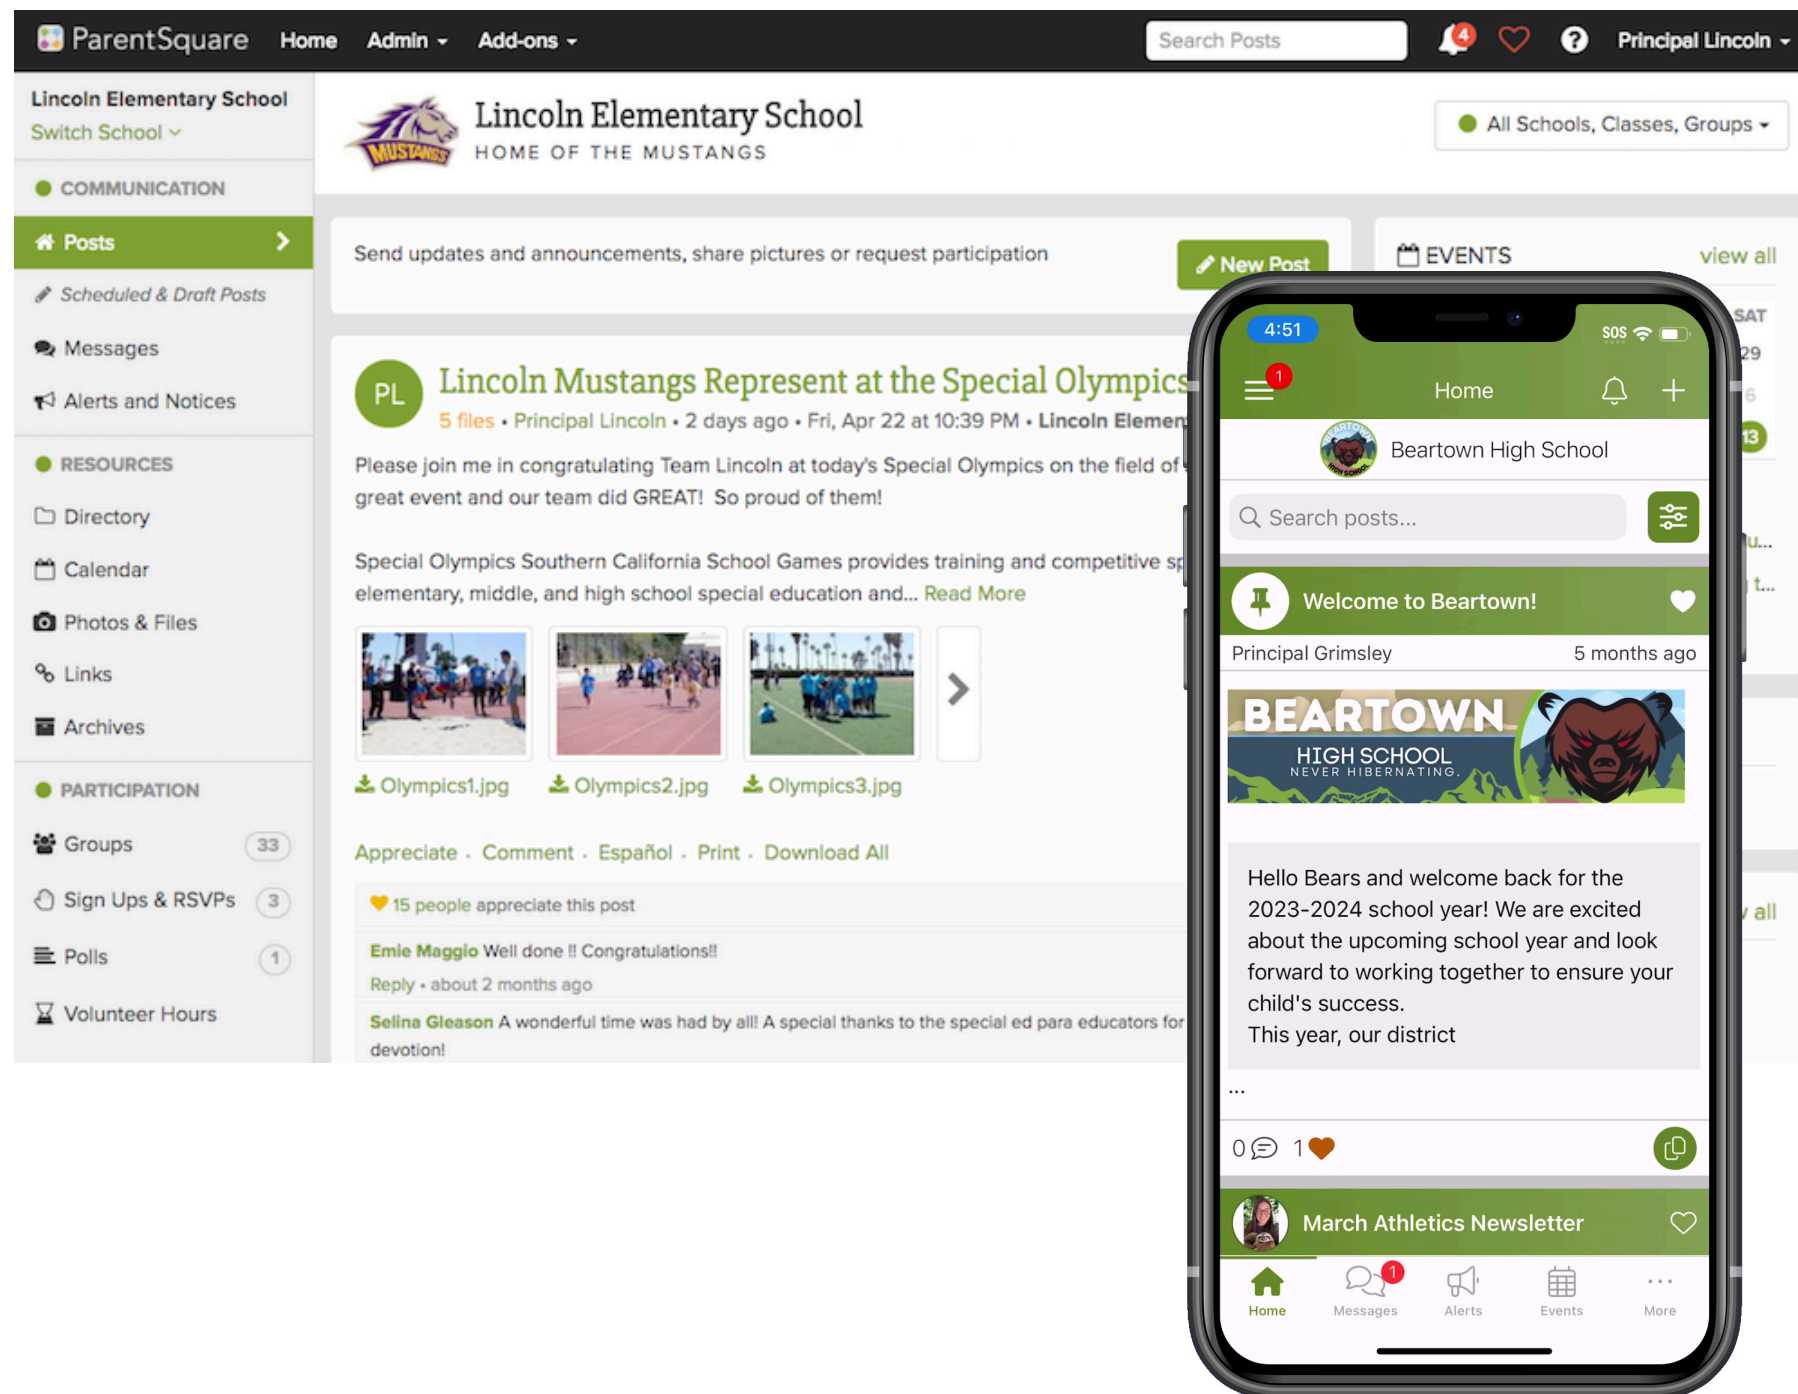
ParentSquare Home Admin Add-ons Search Posts 4 Principal Lincoln

Lincoln Elementary School
Switch School

COMMUNICATION
Posts
Scheduled & Draft Posts
Messages
Alerts and Notices

RESOURCES
Directory
Calendar
Photos & Files
Links
Archives

PARTICIPATION
Groups 33
Sign Ups & RSVPs 3
Polls 1
Volunteer Hours

MUSTANGS
Lincoln Elementary School
HOME OF THE MUSTANGS

All Schools, Classes, Groups

Send updates and announcements, share pictures or request participation
New Post

EVENTS view all

PL
Lincoln Mustangs Represent at the Special Olympics
5 files • Principal Lincoln • 2 days ago • Fri, Apr 22 at 10:39 PM • Lincoln Elemen

Please join me in congratulating Team Lincoln at today's Special Olympics on the field of great event and our team did GREAT! So proud of them!

Special Olympics Southern California School Games provides training and competitive sp elementary, middle, and high school special education and... Read More

Olympics1.jpg Olympics2.jpg Olympics3.jpg

Appreciate · Comment · Español · Print · Download All

15 people appreciate this post

Emie Maggio Well done !! Congratulations!!
Reply • about 2 months ago

Selina Gleason A wonderful time was had by all! A special thanks to the special ed para educators for devotion!

SAT
29
6
13
u...
t...
all

4:51
SOS
1
Home
Beartown High School
Search posts...

Welcome to Beartown!
Principal Grimsley 5 months ago
BEARTOWN
HIGH SCHOOL
NEVER HIBERNATING.

Hello Bears and welcome back for the 2023-2024 school year! We are excited about the upcoming school year and look forward to working together to ensure your child's success.
This year, our district
...
0 1

March Athletics Newsletter

Home Messages 1 Alerts Events More